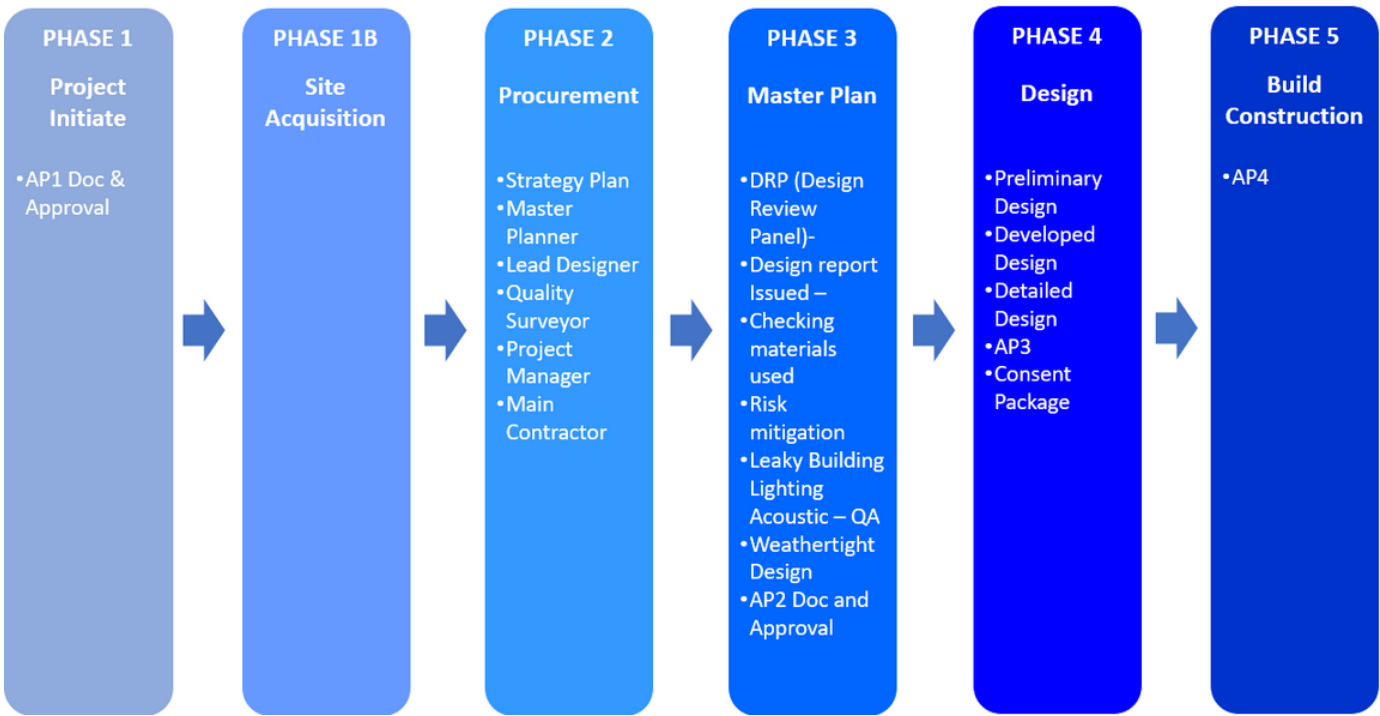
PHASE 1

Project Initiate

• AP1 Doc & Approval

PHASE 1B

Site Acquisition

PHASE 2

Procurement

• Strategy Plan
• Master Planner
• Lead Designer
• Quality Surveyor
• Project Manager
• Main Contractor

PHASE 3

Master Plan

• DRP (Design Review Panel)-
• Design report Issued –
• Checking materials used
• Risk mitigation
• Leaky Building Lighting Acoustic – QA
• Weathertight Design
• AP2 Doc and Approval

PHASE 4

Design

• Preliminary Design
• Developed Design
• Detailed Design
• AP3
• Consent Package

PHASE 5

Build Construction

• AP4